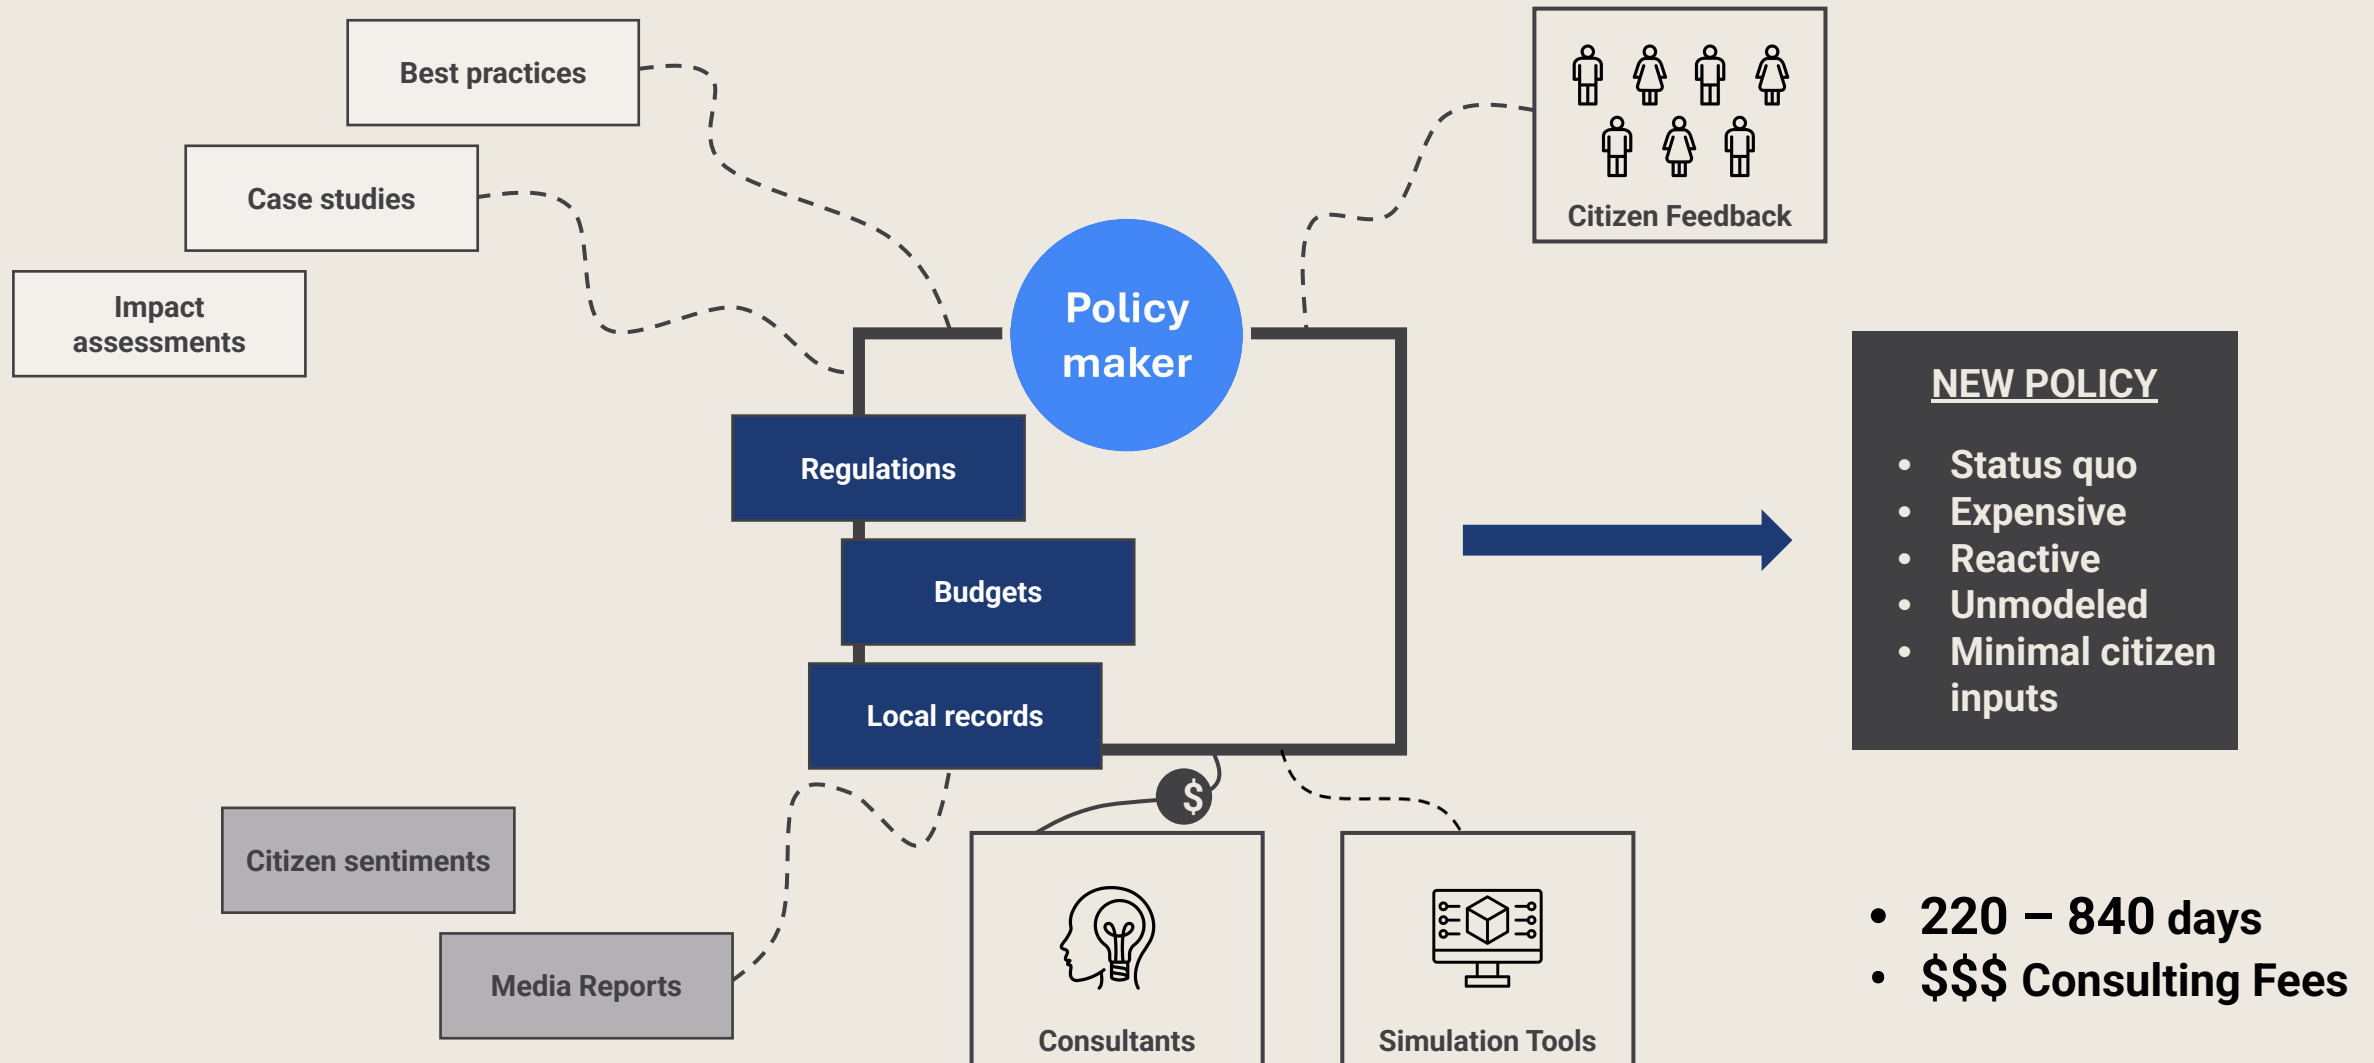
Best practices

Case studies

Impact assessments

Citizen Feedback

Policy maker

Regulations

Budgets

Local records

NEW POLICY

- Status quo
- Expensive
- Reactive
- Unmodeled
- Minimal citizen inputs

Citizen sentiments

Media Reports

$

Consultants

Simulation Tools

- 220 – 840 days
- $$$ Consulting Fees